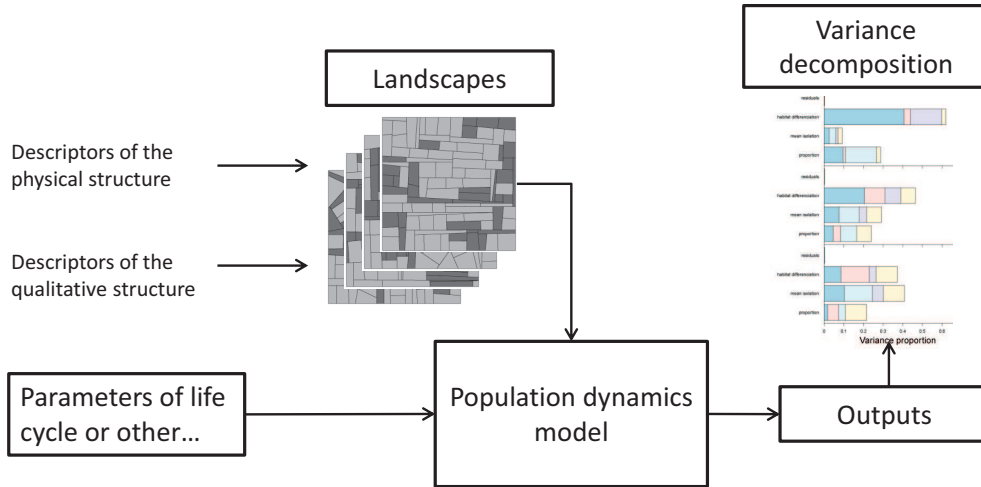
Landscapes

Variance decomposition

Descriptors of the physical structure

Descriptors of the qualitative structure

residuals
habitat differenciation
mean isolation
proportion
residuals
habitat differenciation
mean isolation
proportion
residuals
habitat differenciation
mean isolation
proportion
0 0.1 0.2 0.3 0.4 0.5 0.6
Variance proportion

Parameters of life cycle or other…

Population dynamics model

Outputs